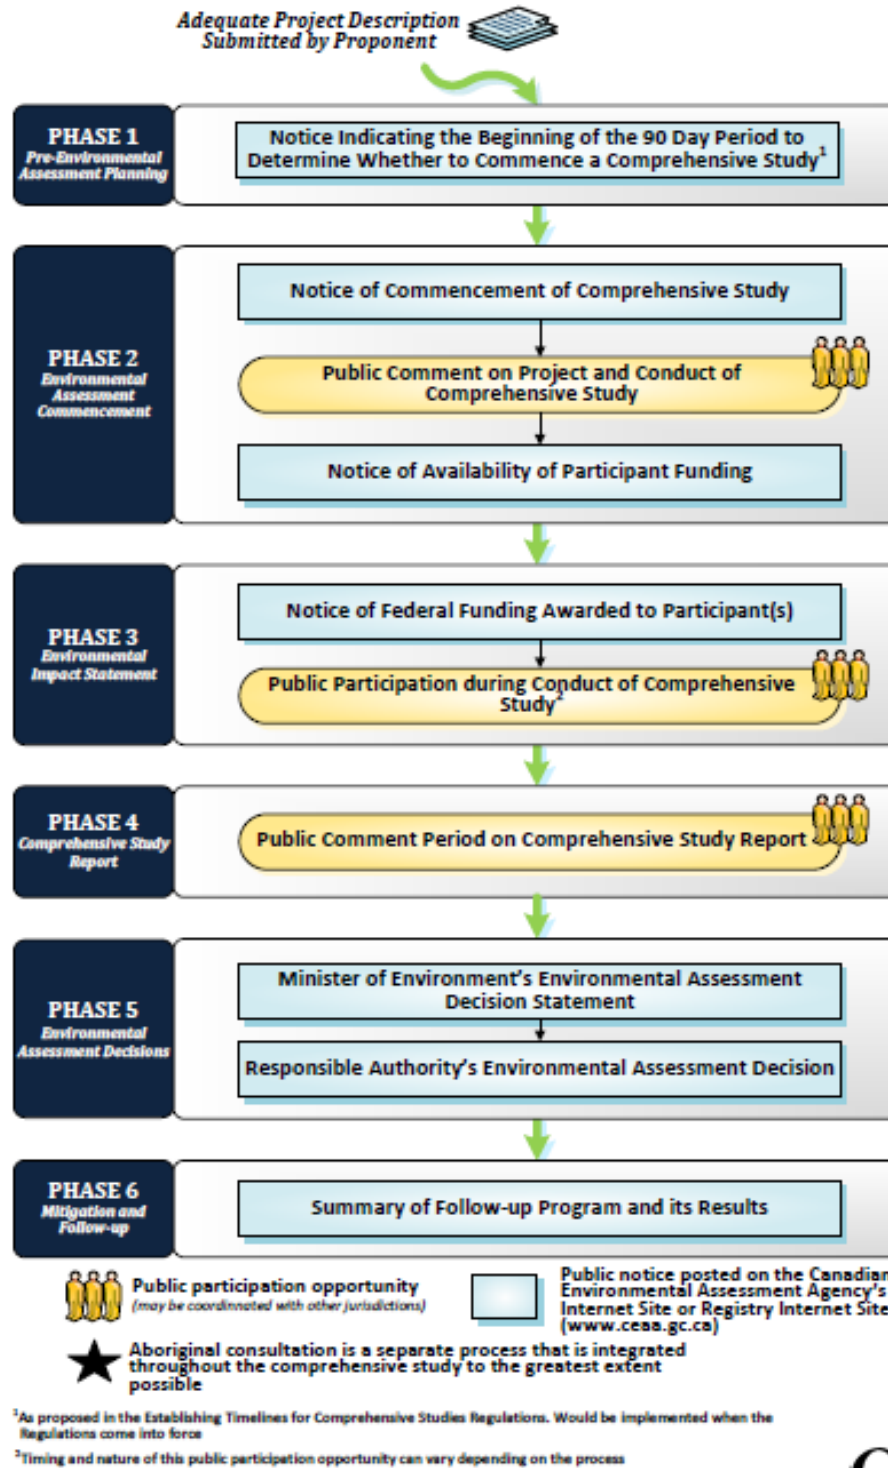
Adequate Project Description Submitted by Proponent

PHASE 1
Pre-Environmental Assessment Planning

Notice Indicating the Beginning of the 90 Day Period to Determine Whether to Commence a Comprehensive Study$^1$

PHASE 2
Environmental Assessment Commencement

Notice of Commencement of Comprehensive Study

Public Comment on Project and Conduct of Comprehensive Study

Notice of Availability of Participant Funding

PHASE 3
Environmental Impact Statement

Notice of Federal Funding Awarded to Participant(s)

Public Participation during Conduct of Comprehensive Study$^2$

PHASE 4
Comprehensive Study Report

Public Comment Period on Comprehensive Study Report

PHASE 5
Environmental Assessment Decisions

Minister of Environment's Environmental Assessment Decision Statement

Responsible Authority's Environmental Assessment Decision

PHASE 6
Mitigation and Follow-up

Summary of Follow-up Program and its Results

Public participation opportunity
(may be coordinated with other jurisdictions)

Public notice posted on the Canadian Environmental Assessment Agency's Internet Site or Registry Internet Site (www.ceaa.gc.ca)

Aboriginal consultation is a separate process that is integrated throughout the comprehensive study to the greatest extent possible

$^1$As proposed in the Establishing Timelines for Comprehensive Studies Regulations. Would be implemented when the Regulations come into force

$^2$Timing and nature of this public participation opportunity can vary depending on the process